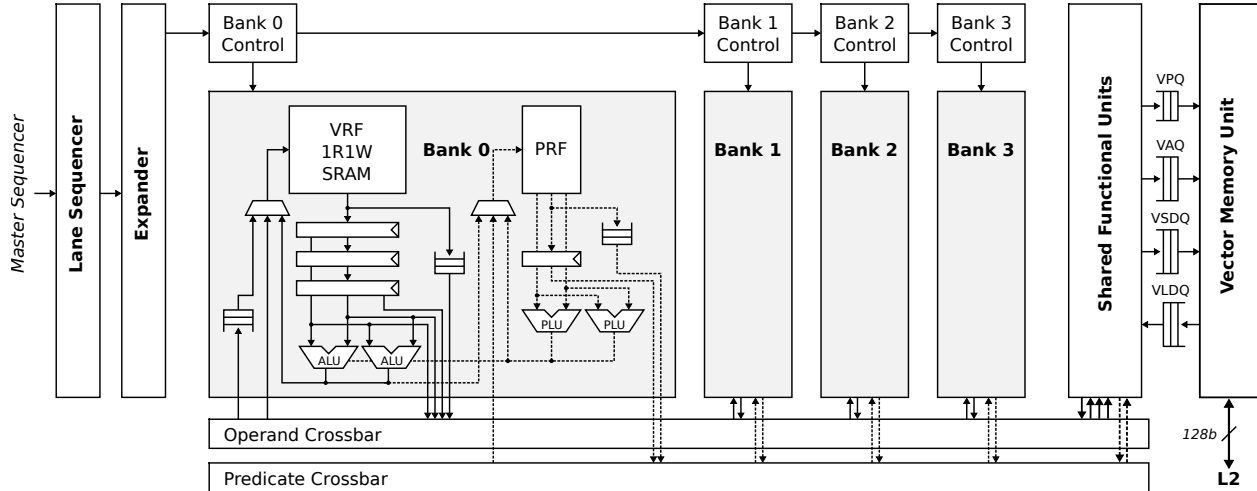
Master Sequencer

Lane Sequencer

Expander

Bank 0 Control

Bank 1 Control

Bank 2 Control

Bank 3 Control

VRF 1R1W SRAM

Bank 0

PRF

ALU

ALU

PLU

PLU

Bank 1

Bank 2

Bank 3

Shared Functional Units

VPQ

VAQ

VSDQ

VLDQ

Vector Memory Unit

Operand Crossbar

Predicate Crossbar

128b

L2